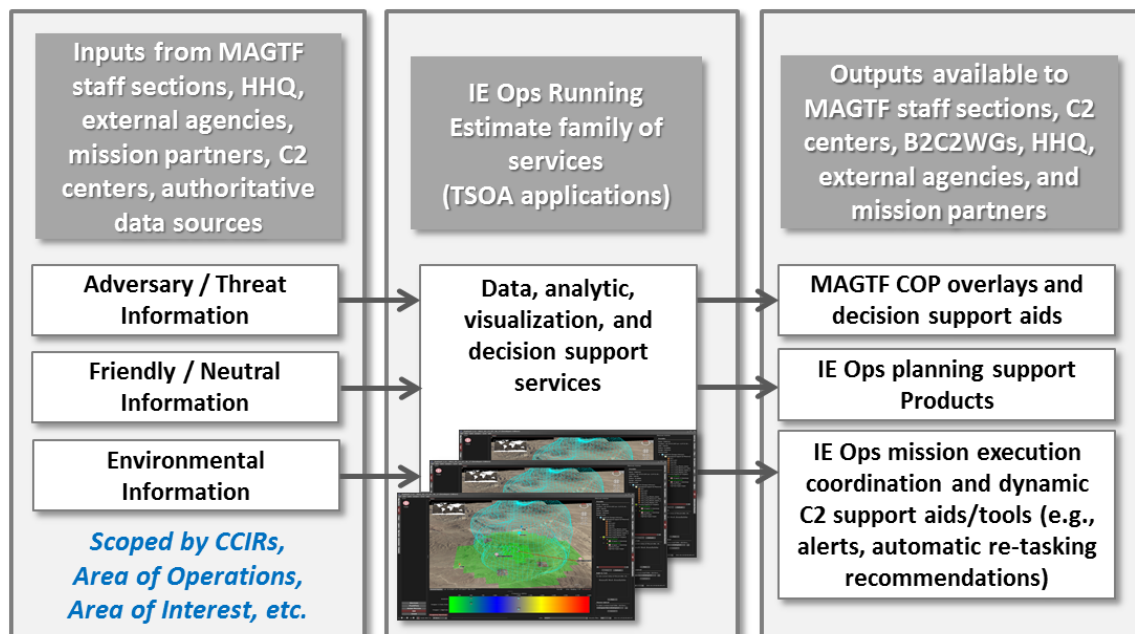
Inputs from MAGTF staff sections, HHQ, external agencies, mission partners, C2 centers, authoritative data sources

Adversary / Threat Information

Friendly / Neutral Information

Environmental Information

Scoped by CCIRs, Area of Operations, Area of Interest, etc.

IE Ops Running Estimate family of services (TSOA applications)

Data, analytic, visualization, and decision support services

Outputs available to MAGTF staff sections, C2 centers, B2C2WGs, HHQ, external agencies, and mission partners

MAGTF COP overlays and decision support aids

IE Ops planning support Products

IE Ops mission execution coordination and dynamic C2 support aids/tools (e.g., alerts, automatic re-tasking recommendations)